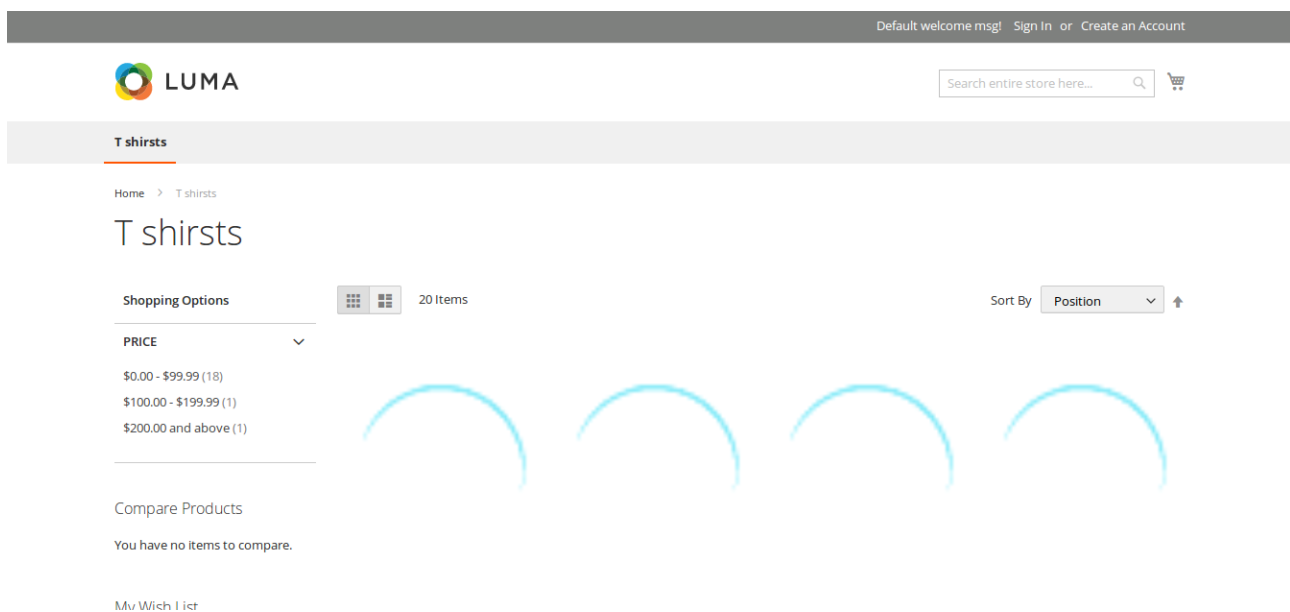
Default welcome msg! Sign In or Create an Account

LUMA

Search entire store here...

T shirsts

Home > T shirsts

T shirsts

Shopping Options

PRICE

$0.00 - $99.99 (18)
$100.00 - $199.99 (1)
$200.00 and above (1)

Compare Products

You have no items to compare.

My Wish List

20 Items

Sort By Position